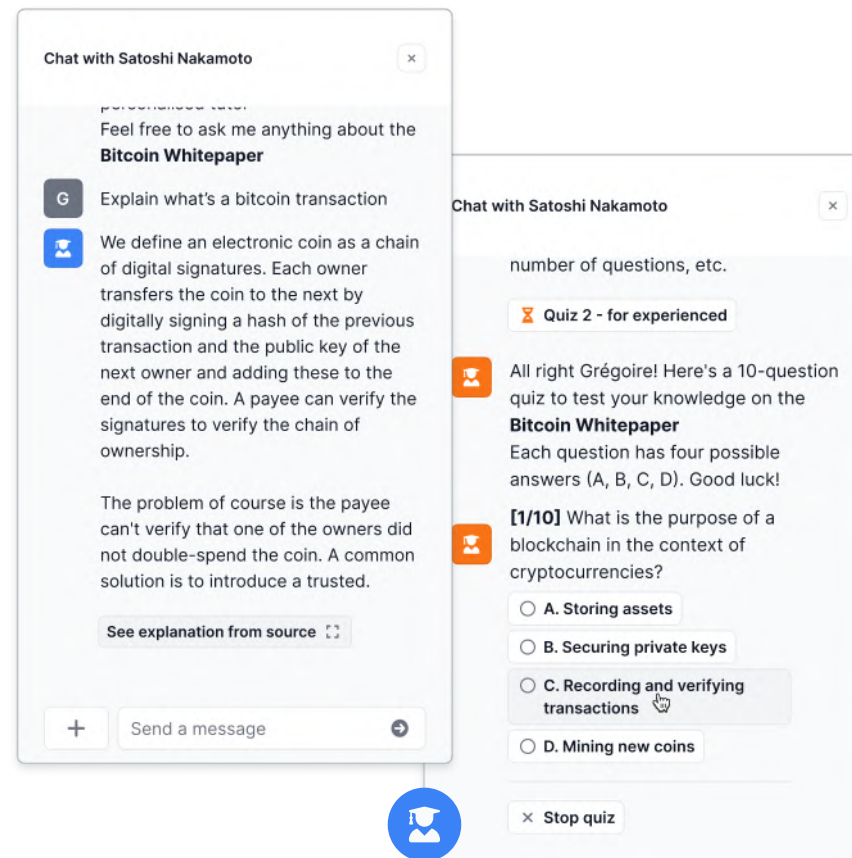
Chat with Satoshi Nakamoto

×

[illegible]

Feel free to ask me anything about the **Bitcoin Whitepaper**

G

Explain what's a bitcoin transaction

We define an electronic coin as a chain of digital signatures. Each owner transfers the coin to the next by digitally signing a hash of the previous transaction and the public key of the next owner and adding these to the end of the coin. A payee can verify the signatures to verify the chain of ownership.

The problem of course is the payee can't verify that one of the owners did not double-spend the coin. A common solution is to introduce a trusted.

See explanation from source

+

Send a message

Chat with Satoshi Nakamoto

×

number of questions, etc.

Quiz 2 - for experienced

All right Grégoire! Here's a 10-question quiz to test your knowledge on the **Bitcoin Whitepaper**
Each question has four possible answers (A, B, C, D). Good luck!

**[1/10]** What is the purpose of a blockchain in the context of cryptocurrencies?

A. Storing assets

B. Securing private keys

C. Recording and verifying transactions

D. Mining new coins

× Stop quiz